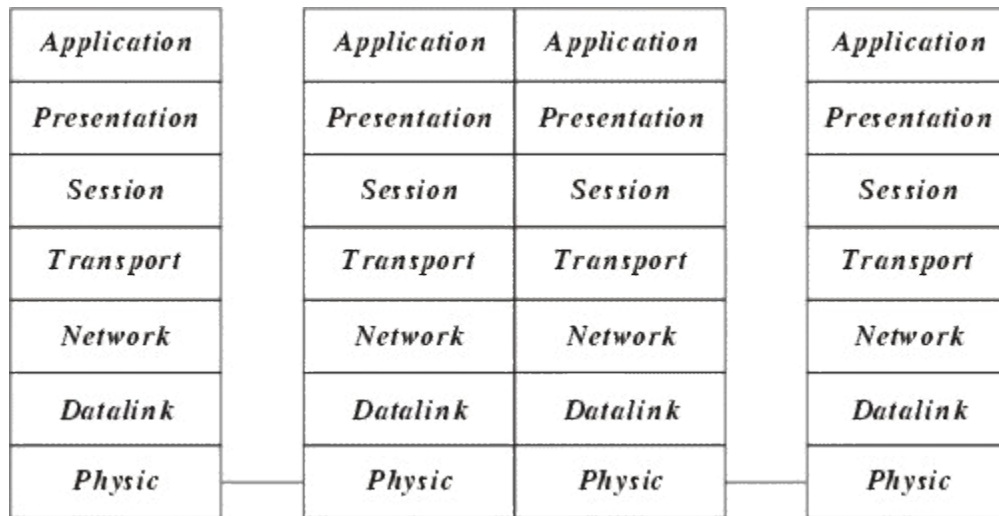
| Application |
|---|
| Presentation |
| Session |
| Transport |
| Network |
| Datalink |
| Physic |

| Application | Application |
|---|---|
| Presentation | Presentation |
| Session | Session |
| Transport | Transport |
| Network | Network |
| Datalink | Datalink |
| Physic | Physic |

| Application |
|---|
| Presentation |
| Session |
| Transport |
| Network |
| Datalink |
| Physic |